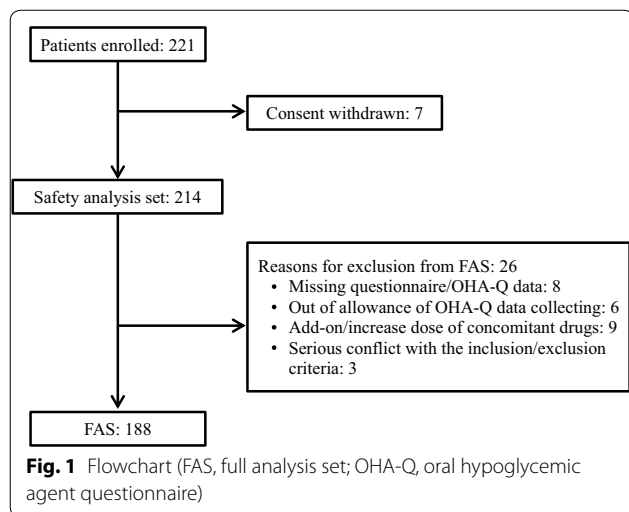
Patients enrolled: 221

Consent withdrawn: 7

Safety analysis set: 214

Reasons for exclusion from FAS: 26
• Missing questionnaire/OHA-Q data: 8
• Out of allowance of OHA-Q data collecting: 6
• Add-on/increase dose of concomitant drugs: 9
• Serious conflict with the inclusion/exclusion criteria: 3

FAS: 188

**Fig. 1** Flowchart (FAS, full analysis set; OHA-Q, oral hypoglycemic agent questionnaire)